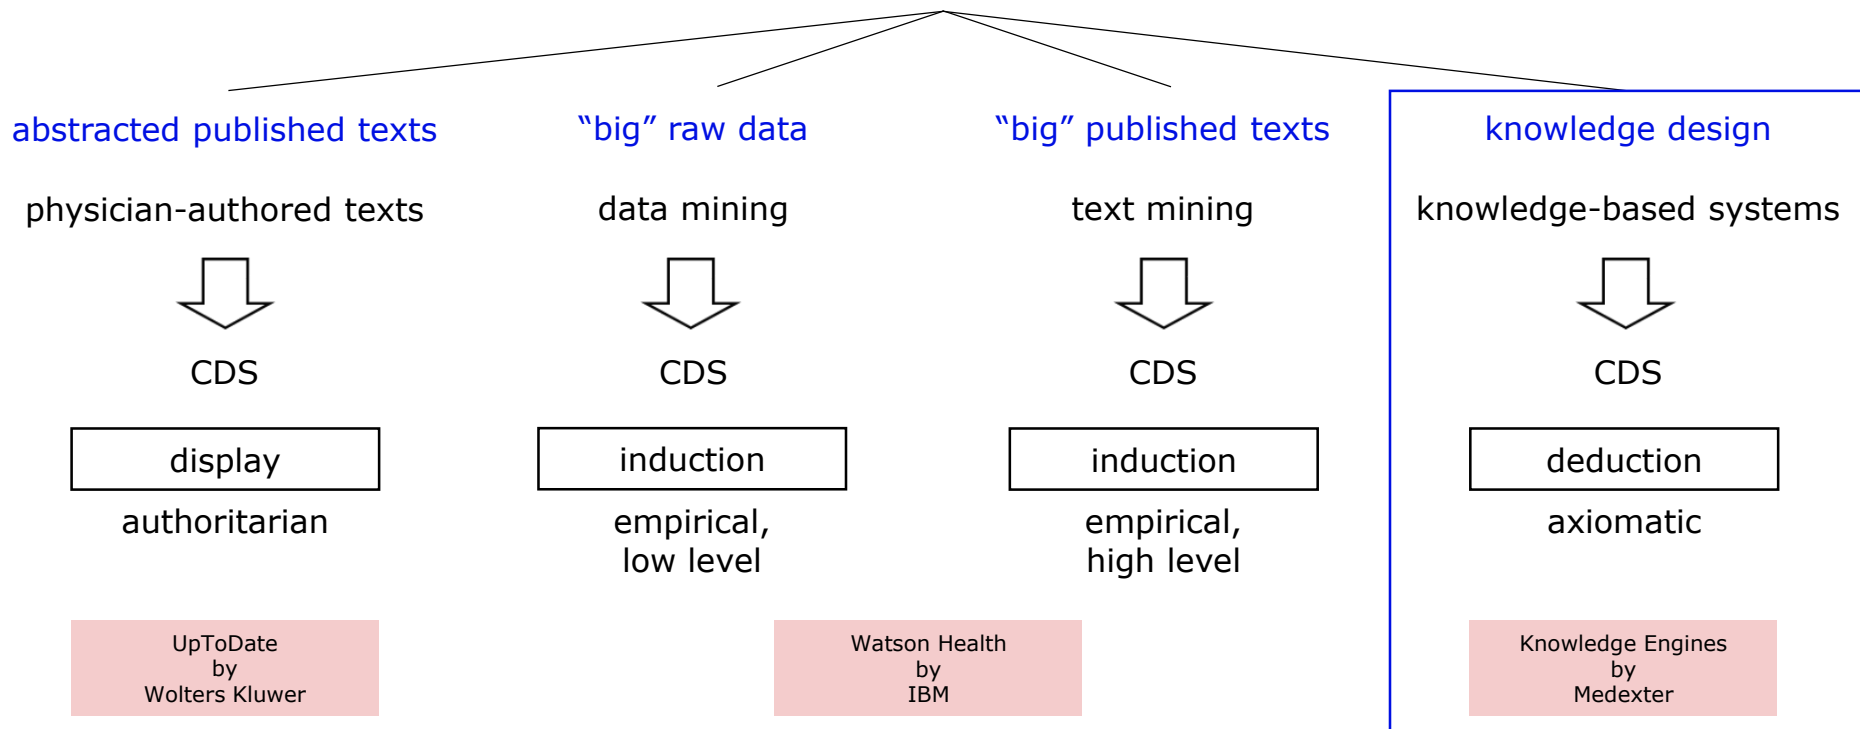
abstracted published texts

physician-authored texts

CDS

display

authoritarian

UpToDate
by
Wolters Kluwer

“big” raw data

data mining

CDS

induction

empirical,
low level

“big” published texts

text mining

CDS

induction

empirical,
high level

Watson Health
by
IBM

knowledge design

knowledge-based systems

CDS

deduction

axiomatic

Knowledge Engines
by
Medexter